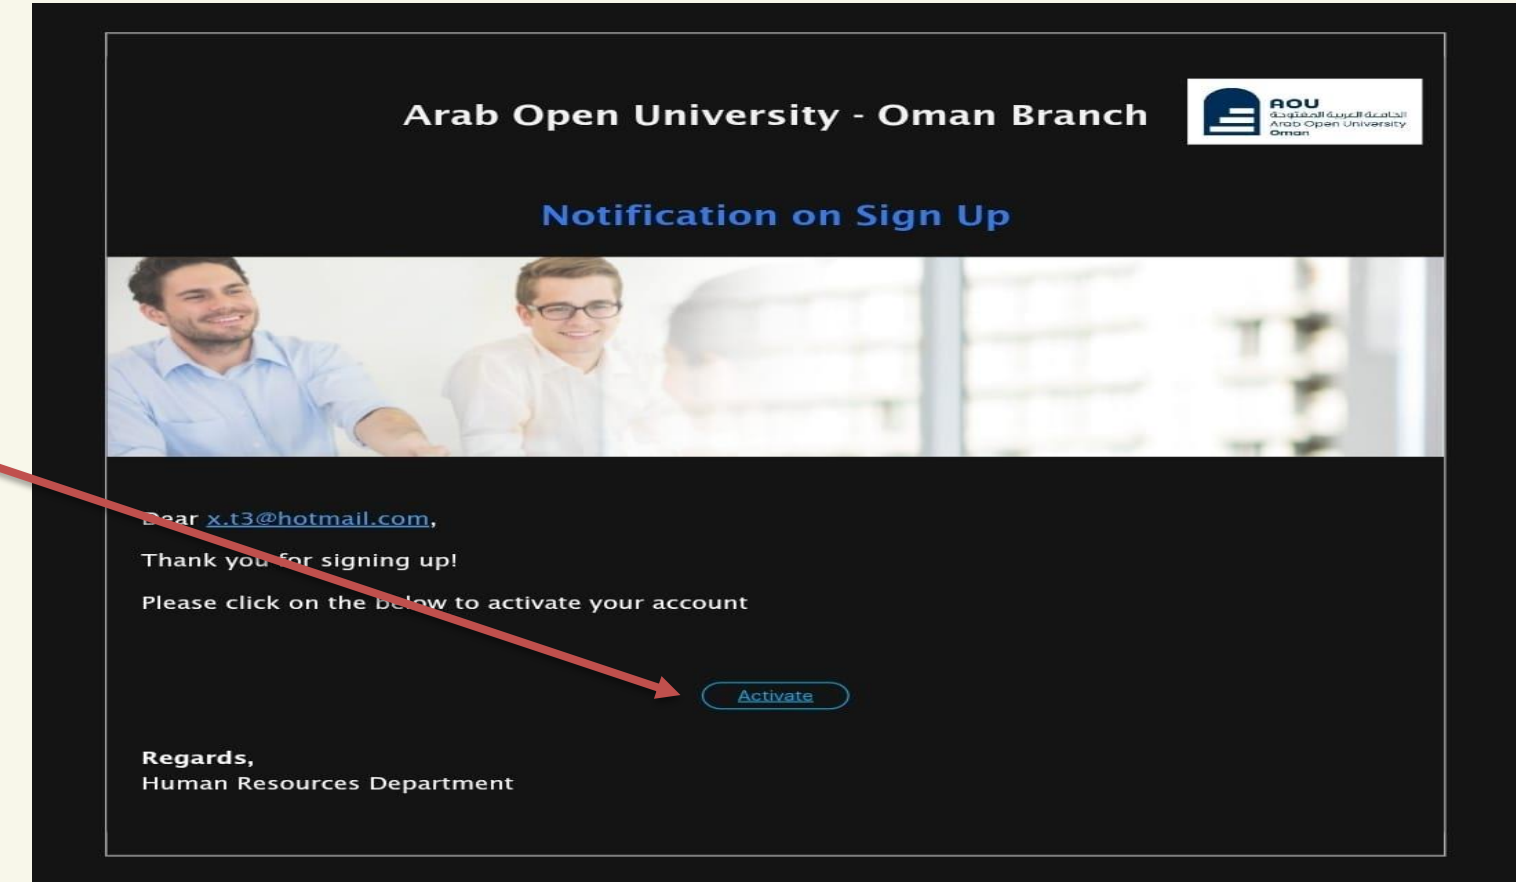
Arab Open University - Oman Branch

AOU
الجامعة العربية المفتوحة
Arab Open University
Oman

Notification on Sign Up

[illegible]ear x.t3@hotmail.com,

Thank you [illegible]or signing up!

Please click on the be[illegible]ow to activate your account

Activate

Regards,
Human Resources Department